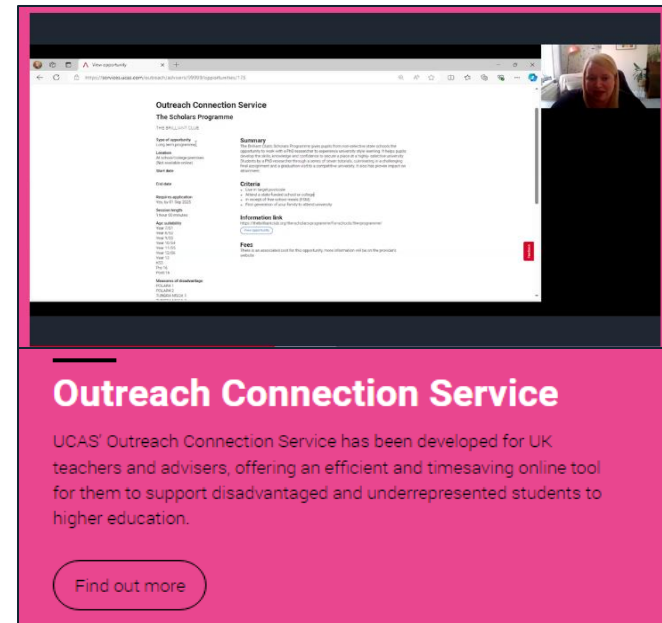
View opportunity

https://services.ucas.com/outreach/advisers/0999/opportunities/115

Outreach Connection Service

The Scholars Programme

THE BRILLIANT CLUB

Type of opportunity
Long term programme

Location
At school/college premises
(Not available online)

Start date

End date

Requires application
Thu to 01 Sep 2023

Session length
1 hour 30 minutes

Age suitability
Year 7/S1
Year 8/S2
Year 9/S3
Year 10/S4
Year 11/S5
Year 12/S6
Year 13
KS3
Pre 16
Post 16

Measures of disadvantage
POLAR4 1
POLAR4 2
TUNDRA MSOA 1

Summary
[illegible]

Criteria
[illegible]

Information link
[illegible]

Fees
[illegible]

Outreach Connection Service

UCAS' Outreach Connection Service has been developed for UK teachers and advisers, offering an efficient and timesaving online tool for them to support disadvantaged and underrepresented students to higher education.

Find out more